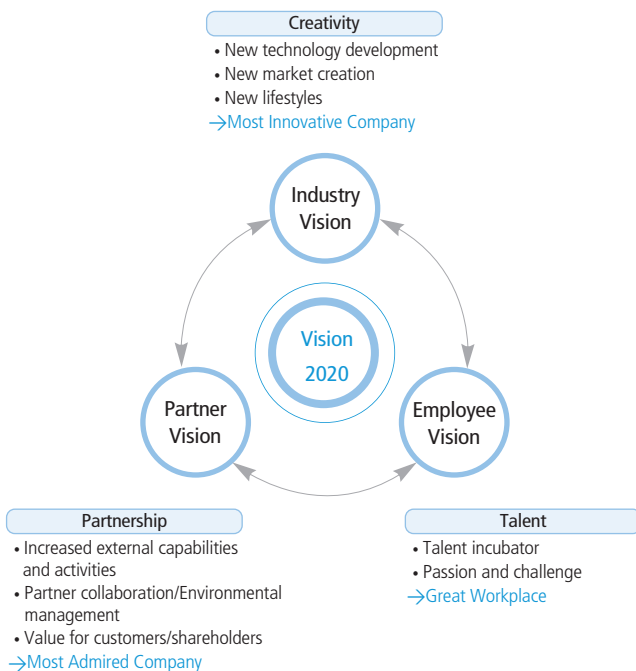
Creativity

• New technology development
• New market creation
• New lifestyles
→Most Innovative Company

Industry Vision

Vision 2020

Partner Vision

Employee Vision

Partnership

• Increased external capabilities and activities
• Partner collaboration/Environmental management
• Value for customers/shareholders
→Most Admired Company

Talent

• Talent incubator
• Passion and challenge
→Great Workplace